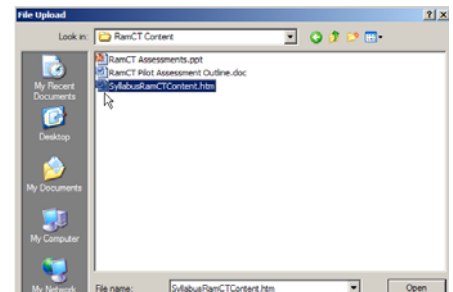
File Upload

?X

Look in: RamCT Content

My Recent Documents

Desktop

My Documents

My Computer

My Network

RamCT Assessments.ppt

RamCT Pilot Assessment Outline.doc

SyllabusRamCTContent.htm

File name: SyllabusRamCTContent.htm

Open